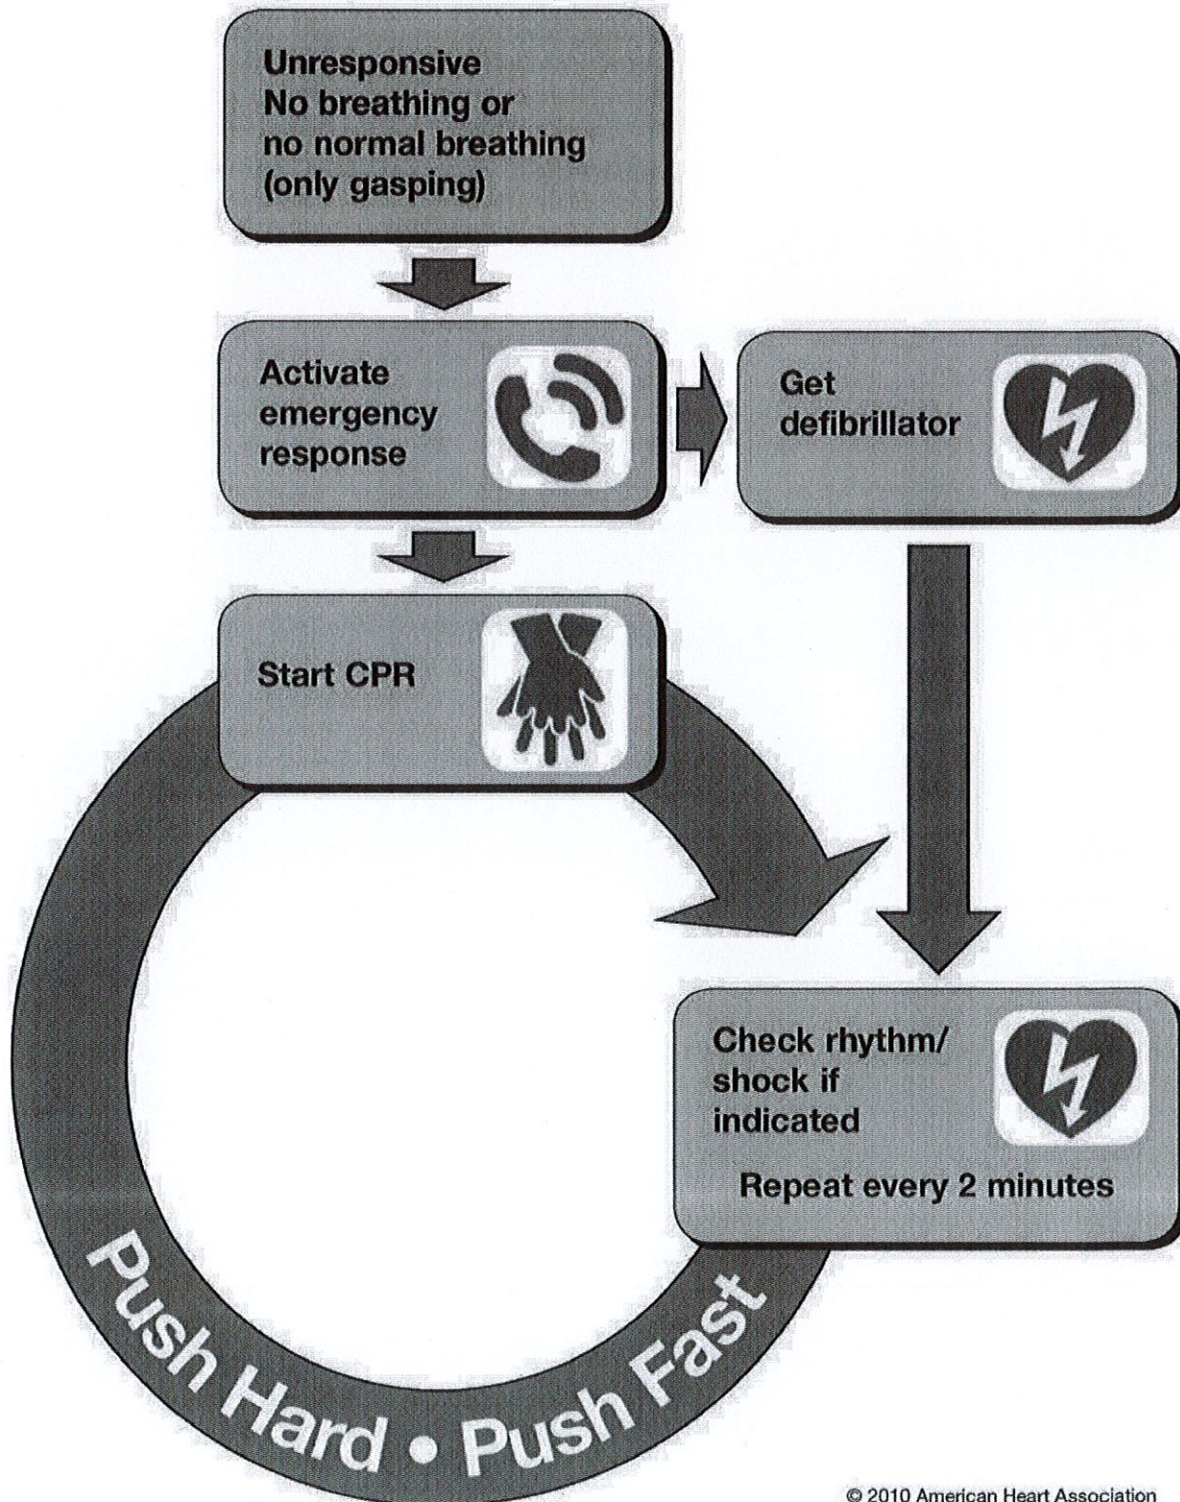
Unresponsive
No breathing or no normal breathing (only gasping)

Activate emergency response

Get defibrillator

Start CPR

Check rhythm/ shock if indicated

Repeat every 2 minutes

Push Hard • Push Fast

© 2010 American Heart Association